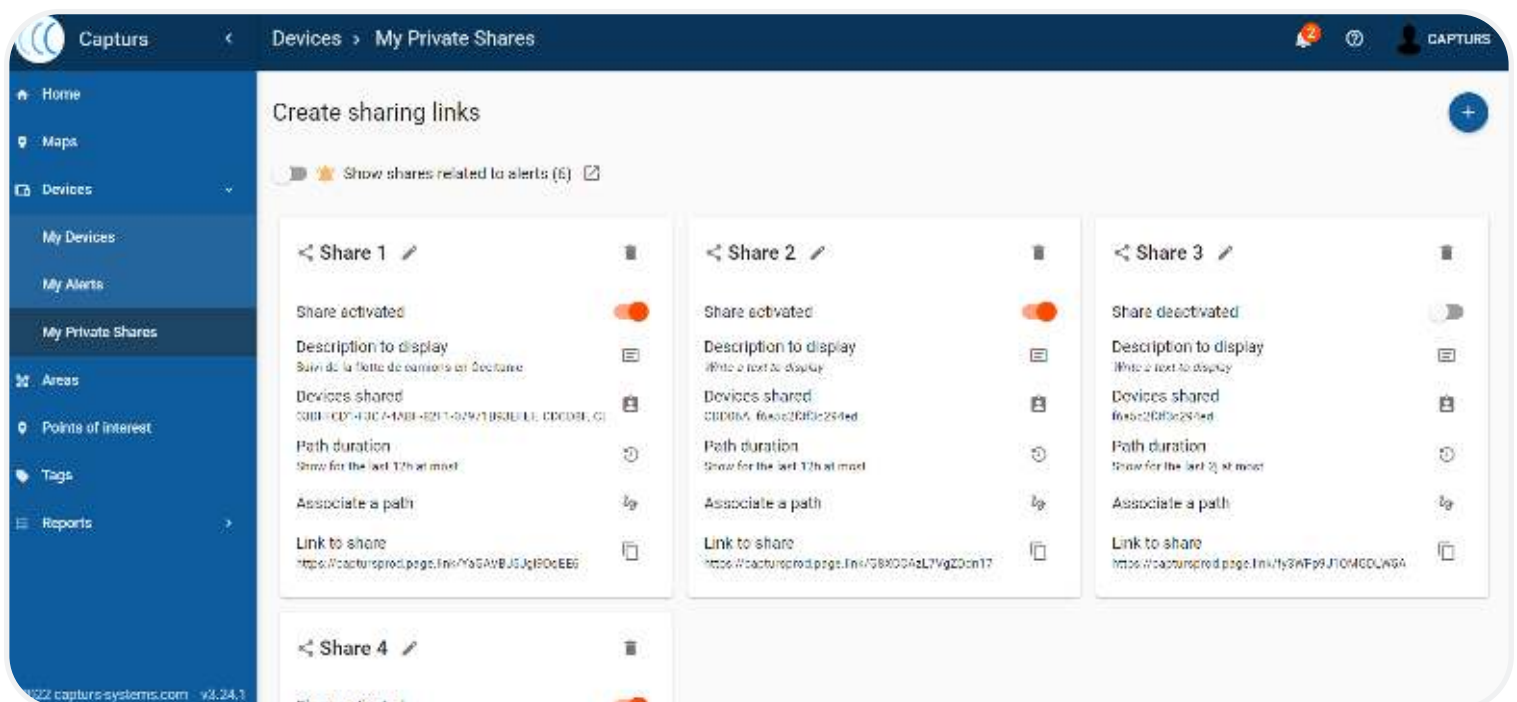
Capturs

Devices › My Private Shares

2

CAPTURS

Home
Maps
Devices
My Devices
My Alerts
My Private Shares
Areas
Points of interest
Tags
Reports

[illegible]22 capturs-systems.com v3.24.1

Create sharing links

+

Show shares related to alerts (6)

Share 1

Share activated

Description to display
Suivi de la flotte de camions en Occitanie

Devices shared
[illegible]

Path duration
Show for the last 12h at most

Associate a path

Link to share
https://captursprod.page.link/YaSAvBJSJgl9OcEE6

Share 2

Share activated

Description to display
Write a text to display

Devices shared
CDDDBA, f6eac2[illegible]294ed

Path duration
Show for the last 12h at most

Associate a path

Link to share
https://captursprod.page.link/S8XCGAzL7VgZDcn17

Share 3

Share deactivated

Description to display
Write a text to display

Devices shared
f6eac2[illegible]294ed

Path duration
Show for the last 2j at most

Associate a path

Link to share
https://captursprod.page.link/fy3WFp9J1OMCDLWGA

Share 4